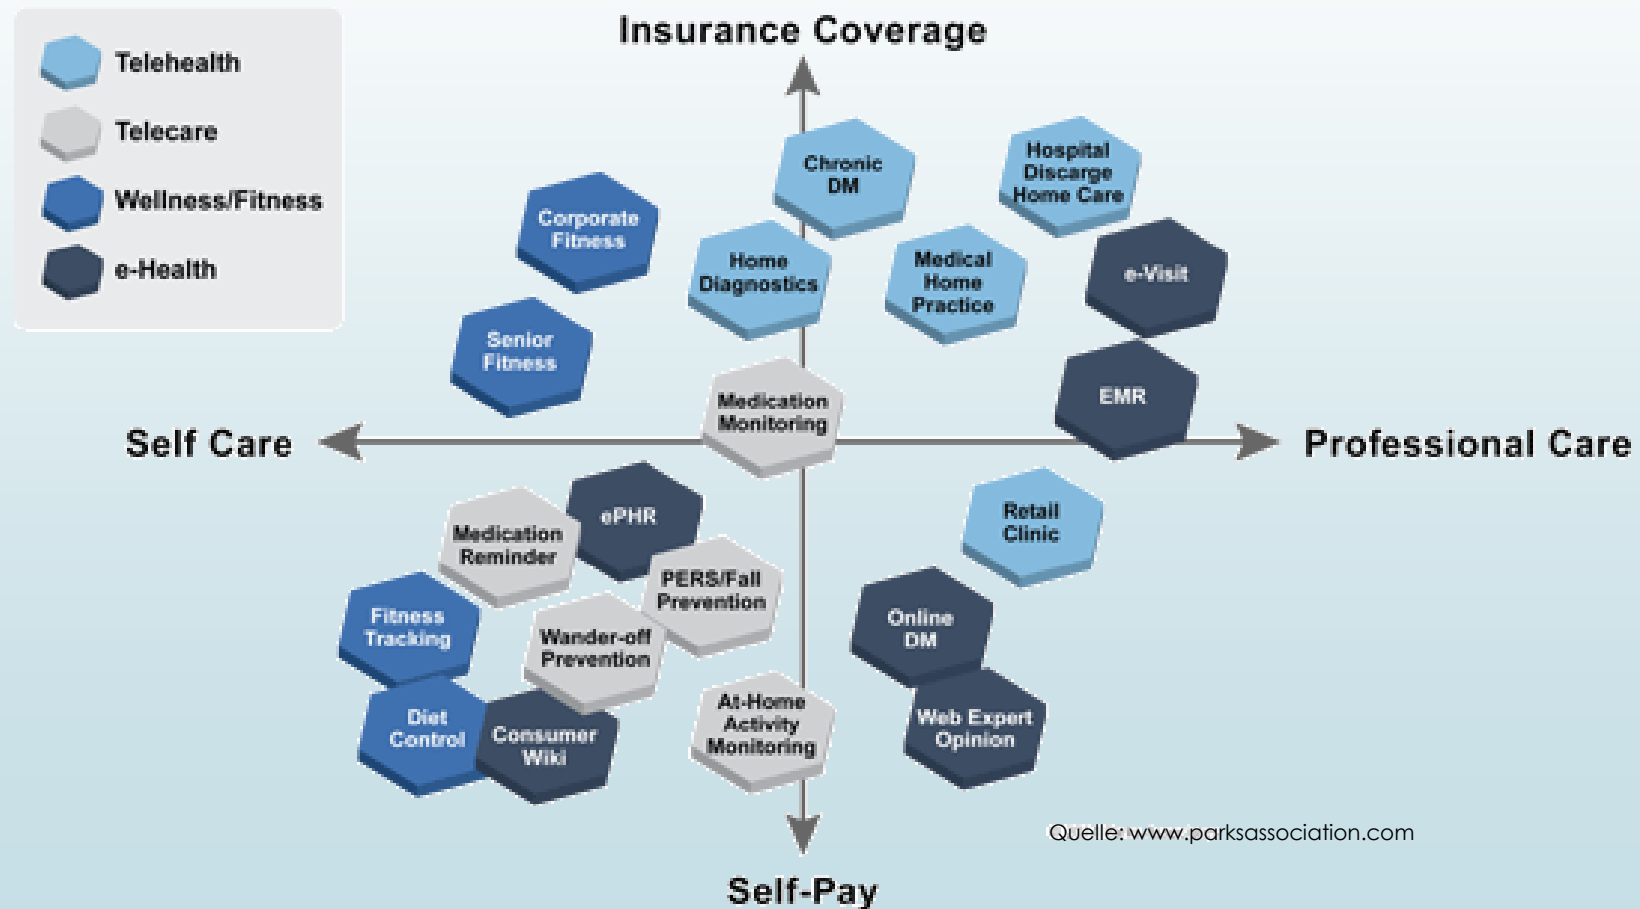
Telehealth
Telecare
Wellness/Fitness
e-Health

Insurance Coverage

Chronic DM
Hospital Discarge Home Care
Corporate Fitness
Home Diagnostics
Medical Home Practice
e-Visit
Senior Fitness
EMR
Medication Monitoring

Self Care
Professional Care

ePHR
Medication Reminder
Retail Clinic
PERS/Fall Prevention
Fitness Tracking
Wander-off Prevention
Online DM
Diet Control
Consumer Wiki
At-Home Activity Monitoring
Web Expert Opinion

Quelle: www.parksassociation.com

Self-Pay